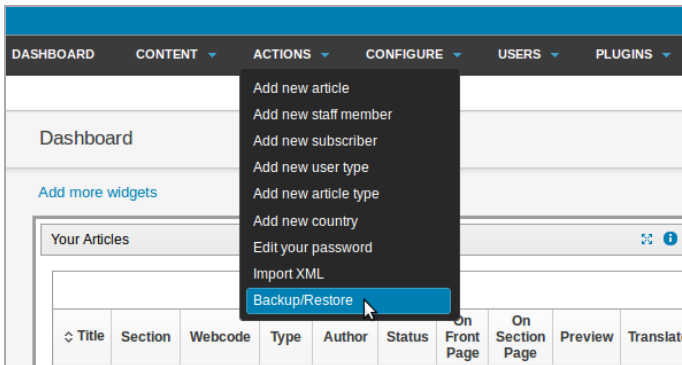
DASHBOARD CONTENT ACTIONS CONFIGURE USERS PLUGINS

Add new article
Add new staff member
Add new subscriber
Add new user type
Add new article type
Add new country
Edit your password
Import XML
Backup/Restore

Dashboard

Add more widgets

Your Articles

| Title | Section | Webcode | Type | Author | Status | On Front Page | On Section Page | Preview | Translate |
|---|---|---|---|---|---|---|---|---|---|